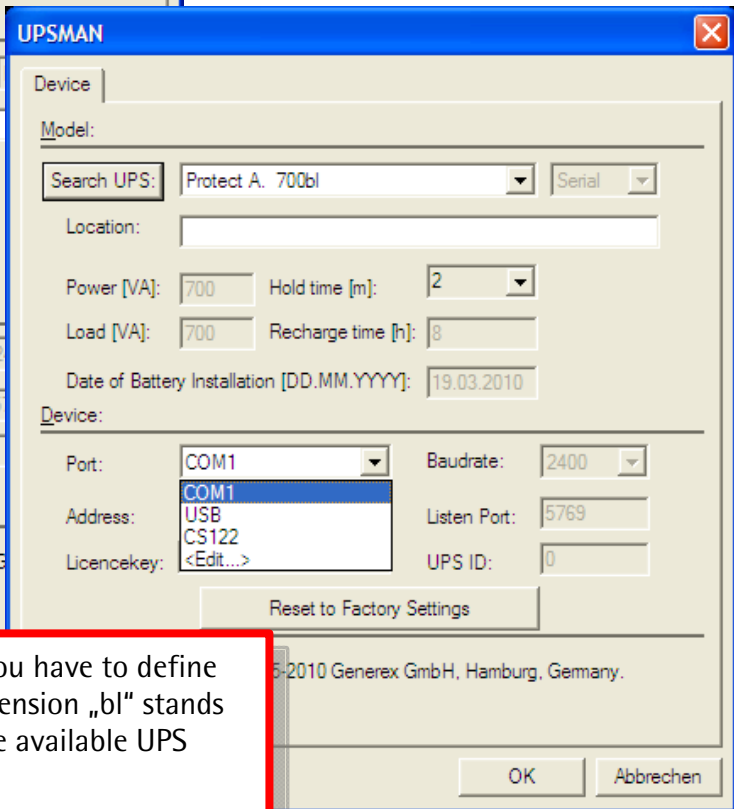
UPSMAN

Device

Model:

Search UPS: Protect A. 700bl

Serial

Location:

Power [VA]: 700 Hold time [m]: 2

Load [VA]: 700 Recharge time [h]: 8

Date of Battery Installation [DD.MM.YYYY]: 19.03.2010

Device:

Port: COM1

Baudrate: 2400

COM1
USB
CS122
<Edit...>

Address:

Listen Port: 5769

Licencekey:

UPS ID: 0

Reset to Factory Settings

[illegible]5-2010 Generex GmbH, Hamburg, Germany.

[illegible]ou have to define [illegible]ension „bl" stands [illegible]e available UPS

OK

Abbrechen